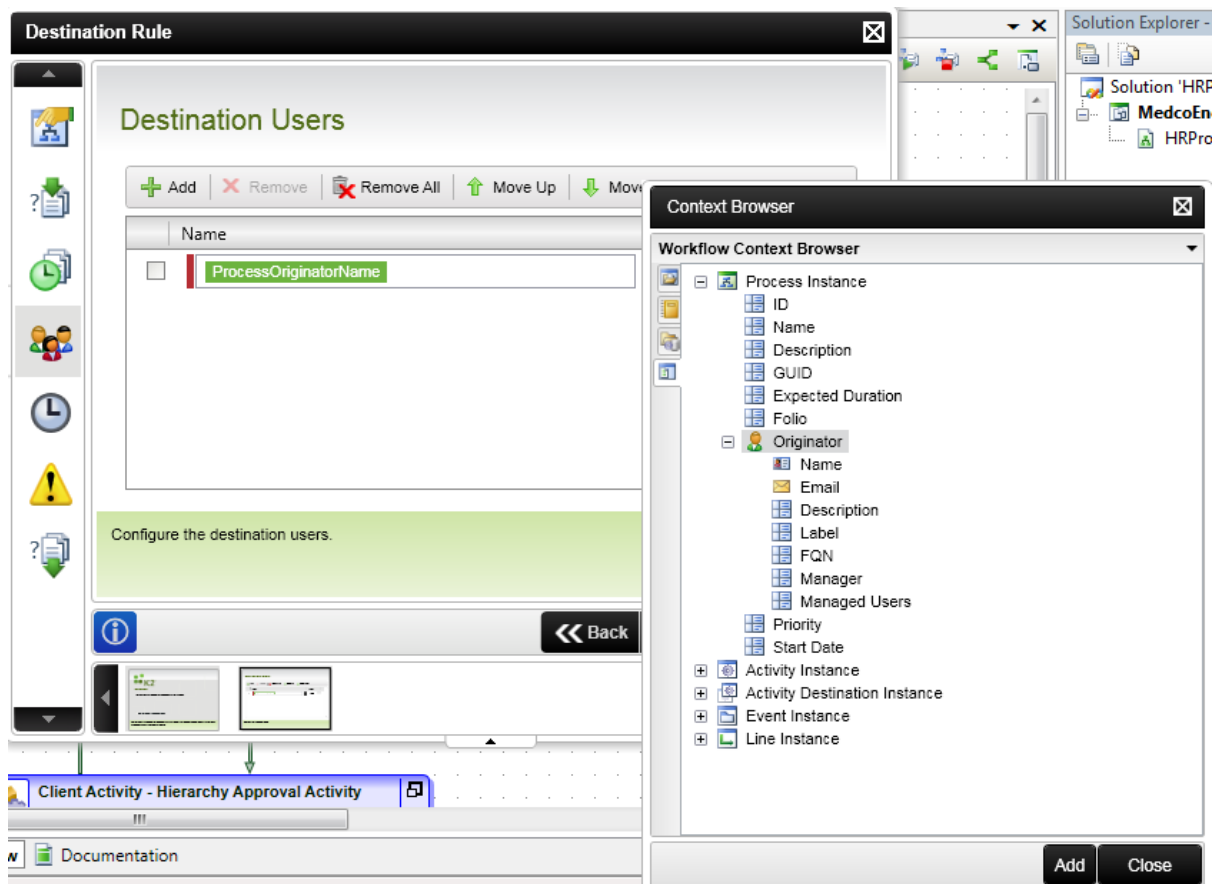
Destination Rule

Destination Users

Add Remove Remove All Move Up Move

Name

ProcessOriginatorName

Configure the destination users.

Back

Client Activity - Hierarchy Approval Activity

Documentation

Solution Explorer -

Solution 'HRP

MedcoEn

HRPro

Context Browser

Workflow Context Browser

Process Instance
ID
Name
Description
GUID
Expected Duration
Folio
Originator
Name
Email
Description
Label
FQN
Manager
Managed Users
Priority
Start Date
Activity Instance
Activity Destination Instance
Event Instance
Line Instance

Add Close